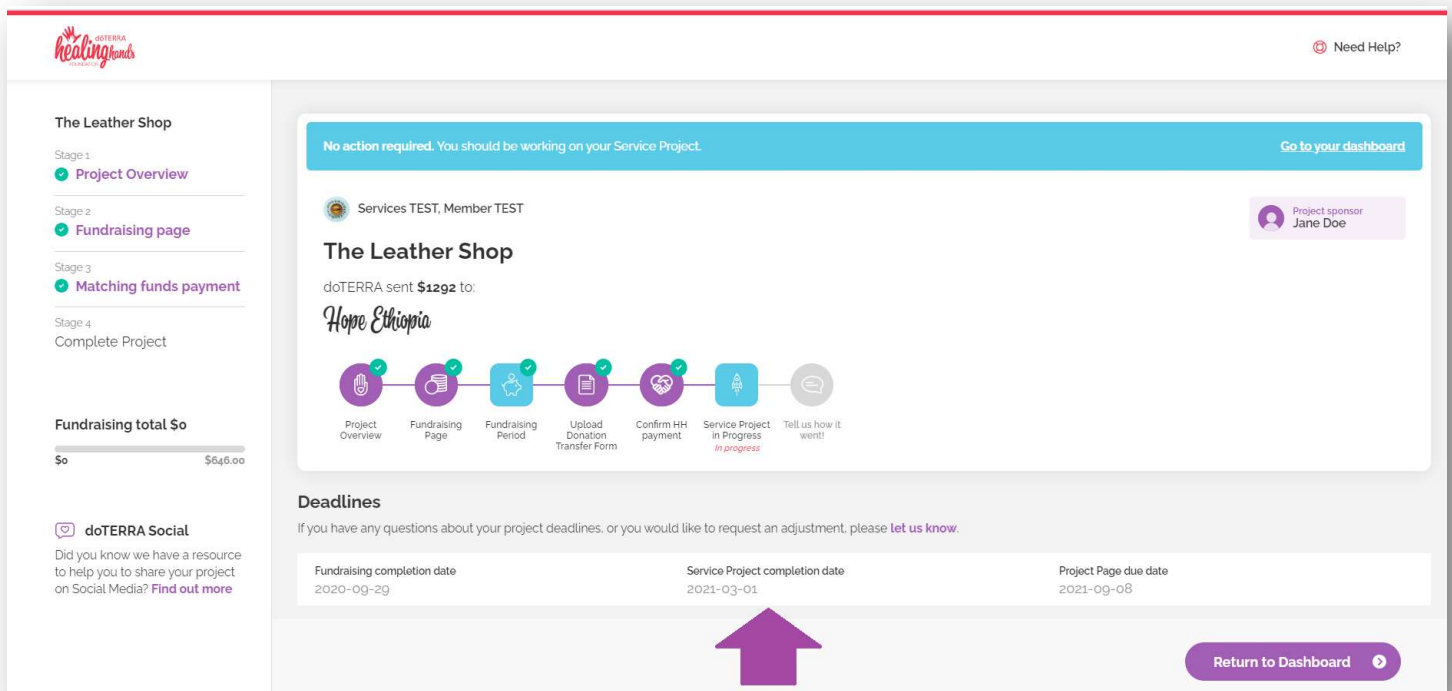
doTERRA healing hands FOUNDATION

Need Help?

The Leather Shop

Stage 1
Project Overview

Stage 2
Fundraising page

Stage 3
Matching funds payment

Stage 4
Complete Project

Fundraising total $0

$0 $646.00

doTERRA Social

Did you know we have a resource to help you to share your project on Social Media? Find out more

No action required. You should be working on your Service Project.

Go to your dashboard

Services TEST, Member TEST

Project sponsor
Jane Doe

The Leather Shop

doTERRA sent $1292 to:

Hope Ethiopia

Project Overview

Fundraising Page

Fundraising Period

Upload Donation Transfer Form

Confirm HH payment

Service Project in Progress
In progress

Tell us how it went!

Deadlines

If you have any questions about your project deadlines, or you would like to request an adjustment, please let us know.

| Fundraising completion date | Service Project completion date | Project Page due date |
|---|---|---|
| 2020-09-29 | 2021-03-01 | 2021-09-08 |

Return to Dashboard